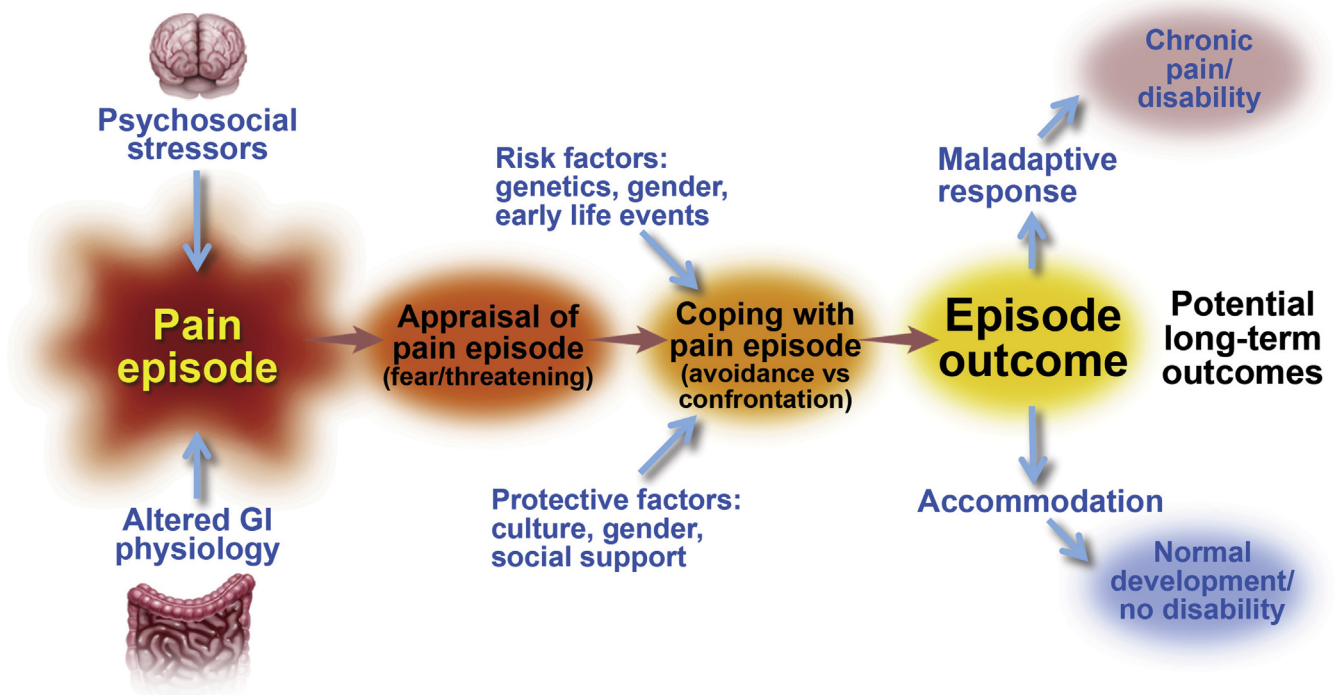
Psychosocial stressors

Pain episode

Altered GI physiology

Appraisal of pain episode (fear/threatening)

Risk factors: genetics, gender, early life events

Coping with pain episode (avoidance vs confrontation)

Protective factors: culture, gender, social support

Episode outcome

Chronic pain/ disability

Maladaptive response

Potential long-term outcomes

Accommodation

Normal development/ no disability